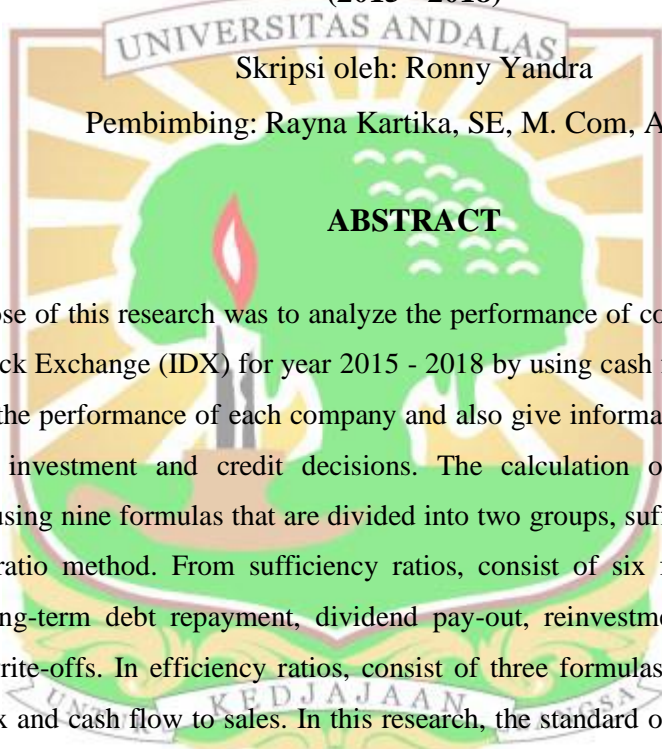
(2015 - 2018)

UNIVERSITAS ANDALAS

Skripsi oleh: Ronny Yandra

Pembimbing: Rayna Kartika, SE, M. Com, A

ABSTRACT

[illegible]se of this research was to analyze the performance of co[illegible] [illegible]ck Exchange (IDX) for year 2015 - 2018 by using cash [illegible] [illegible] the performance of each company and also give informa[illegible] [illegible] investment and credit decisions. The calculation o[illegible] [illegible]using nine formulas that are divided into two groups, suf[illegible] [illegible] ratio method. From sufficiency ratios, consist of six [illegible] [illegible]ng-term debt repayment, dividend pay-out, reinvestme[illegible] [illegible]rite-offs. In efficiency ratios, consist of three formulas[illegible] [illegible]k and cash flow to sales. In this research, the standard o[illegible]

KEDJAJAAN